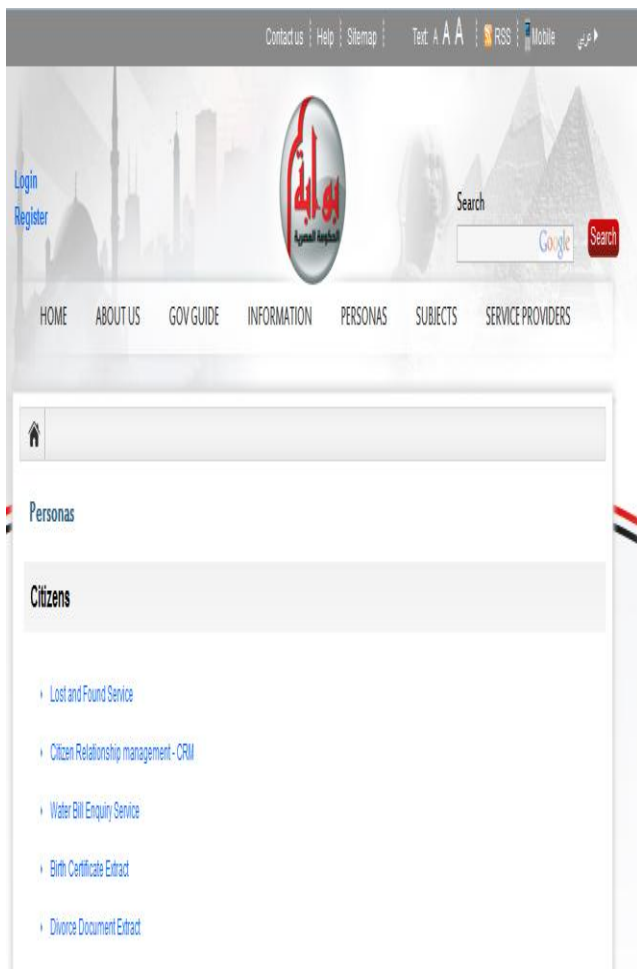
Contact us | Help | Sitemap | Text A A A | RSS | Mobile | عربي

بوابة الحكومة المصرية

Login
Register

Search
Google
Search

HOME ABOUT US GOV GUIDE INFORMATION PERSONAS SUBJECTS SERVICE PROVIDERS

Personas

Citizens

Lost and Found Service

Citizen Relationship management - CRM

Water Bill Enquiry Service

Birth Certificate Extract

Divorce Document Extract